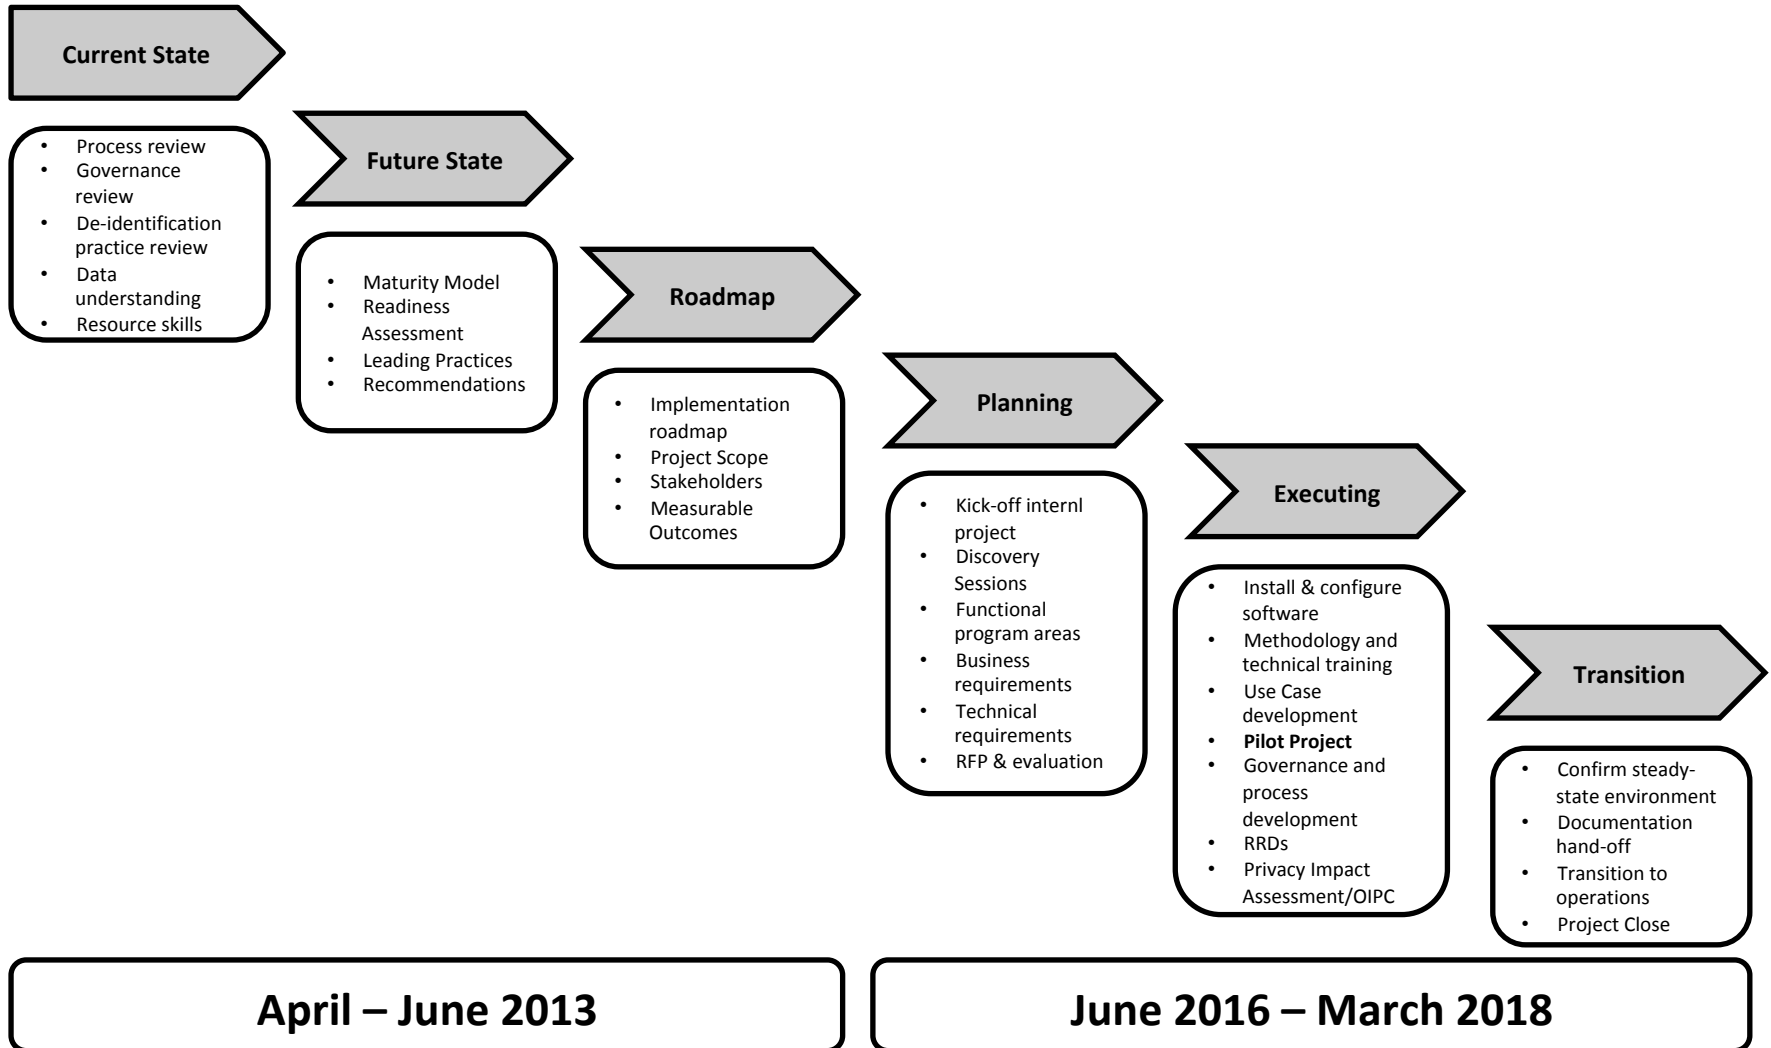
Current State

- Process review
- Governance review
- De-identification practice review
- Data understanding
- Resource skills

Future State

- Maturity Model
- Readiness Assessment
- Leading Practices
- Recommendations

Roadmap

- Implementation roadmap
- Project Scope
- Stakeholders
- Measurable Outcomes

Planning

- Kick-off internl project
- Discovery Sessions
- Functional program areas
- Business requirements
- Technical requirements
- RFP & evaluation

Executing

- Install & configure software
- Methodology and technical training
- Use Case development
- **Pilot Project**
- Governance and process development
- RRDs
- Privacy Impact Assessment/OIPC

Transition

- Confirm steady-state environment
- Documentation hand-off
- Transition to operations
- Project Close

April – June 2013

June 2016 – March 2018